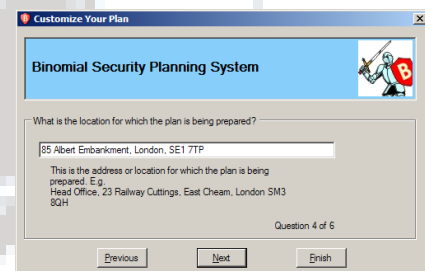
Customize Your Plan

Binomial Security Planning System

What is the location for which the plan is being prepared?

85 Albert Embankment, London, SE1 7TP

This is the address or location for which the plan is being prepared. E.g. Head Office, 23 Railway Cuttings, East Cheam, London SM3 8QH

Question 4 of 6

Previous

Next

Finish